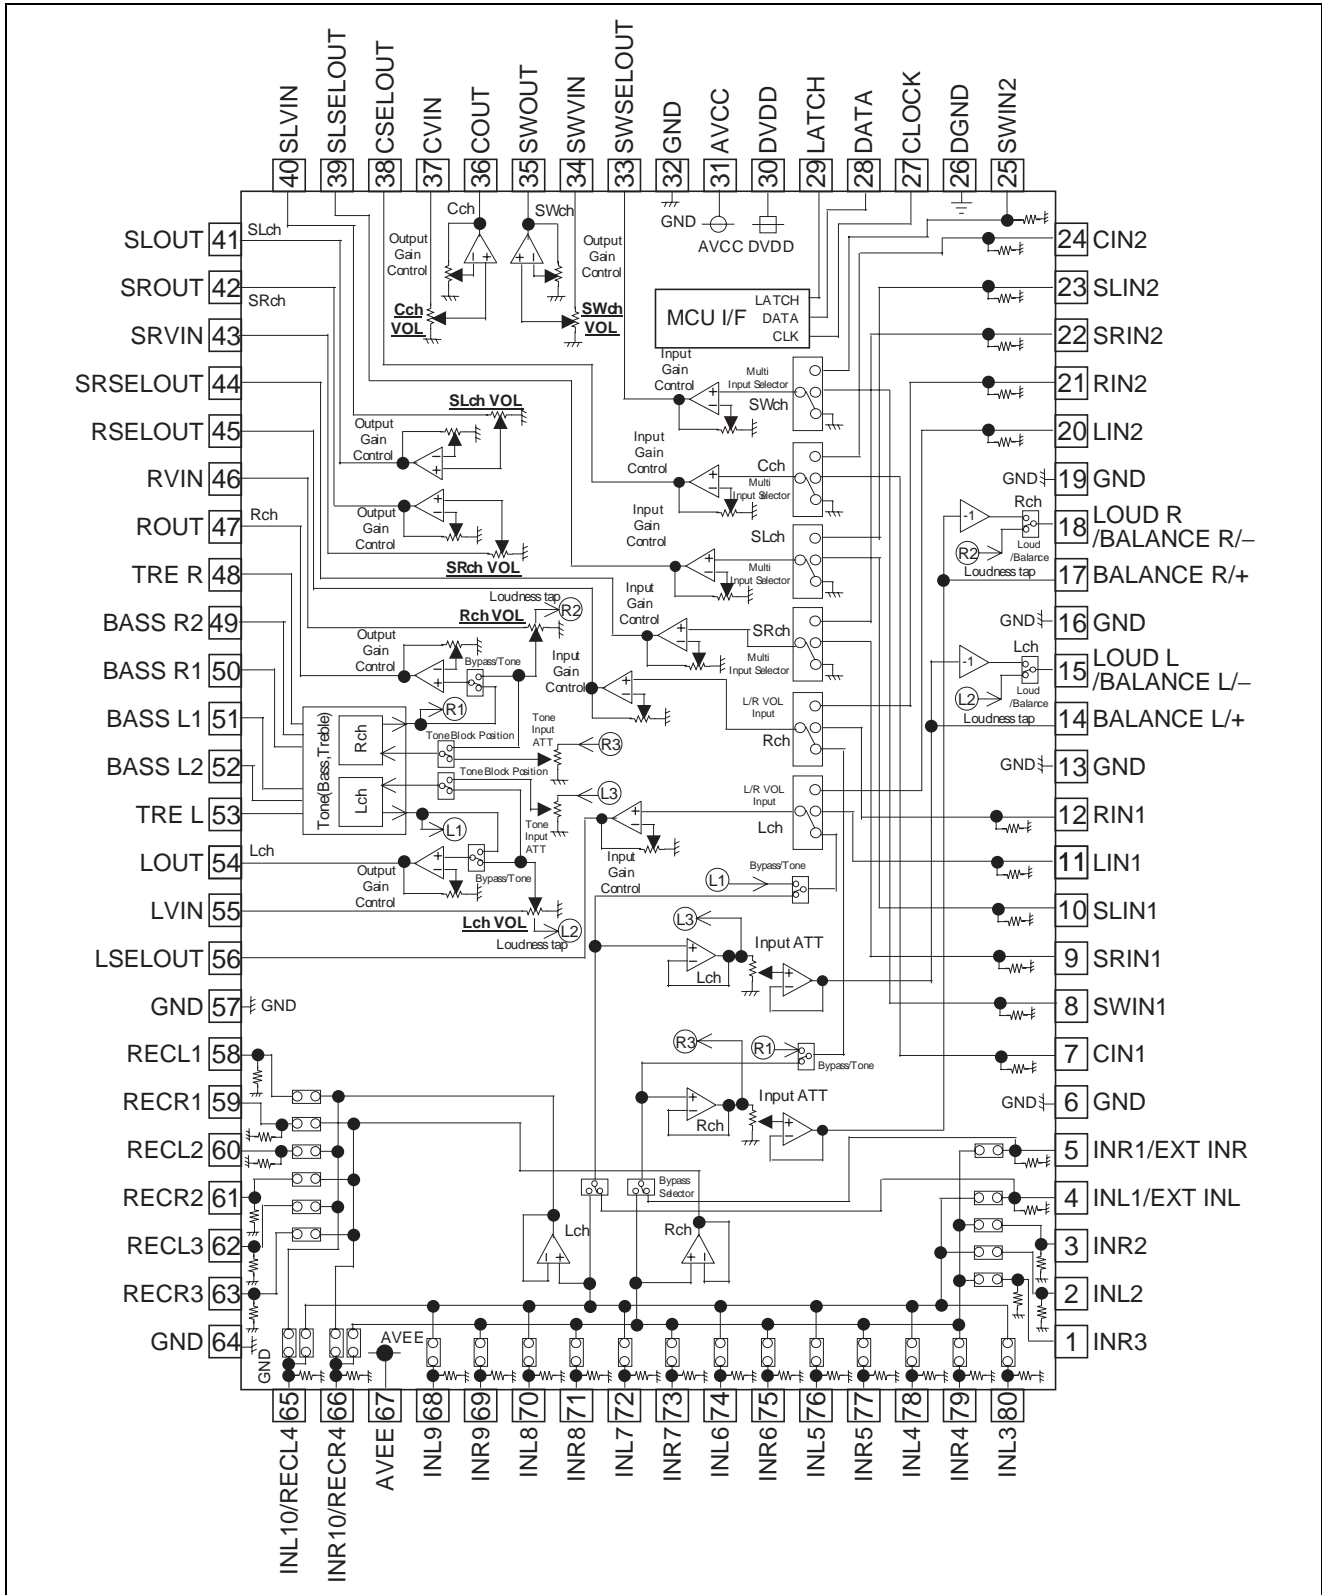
40 SLVIN
39 SLSELOUT
38 CSELOUT
37 CVIN
36 COUT
35 SWOUT
34 SWVIN
33 SWSELOUT
32 GND
31 AVCC
30 DVDD
29 LATCH
28 DATA
27 CLOCK
26 DGND
25 SWIN2

SLOUT 41
SROUT 42
SRVIN 43
SRSELOUT 44
RSELOUT 45
RVIN 46
ROUT 47
TRE R 48
BASS R2 49
BASS R1 50
BASS L1 51
BASS L2 52
TRE L 53
LOUT 54
LVIN 55
LSELOUT 56
GND 57 GND
RECL1 58
RECR1 59
RECL2 60
RECR2 61
RECL3 62
RECR3 63
GND 64 GND

24 CIN2
23 SLIN2
22 SRIN2
21 RIN2
20 LIN2
GND 19 GND
18 LOUD R /BALANCE R/–
17 BALANCE R/+
GND 16 GND
15 LOUD L /BALANCE L/–
14 BALANCE L/+
GND 13 GND
12 RIN1
11 LIN1
10 SLIN1
9 SRIN1
8 SWIN1
7 CIN1
GND 6 GND
5 INR1/EXT INR
4 INL1/EXT INL
3 INR2
2 INL2
1 INR3

65 INL10/RECL4
66 INR10/RECR4
67 AVEE
68 INL9
69 INR9
70 INL8
71 INR8
72 INL7
73 INR7
74 INL6
75 INR6
76 INL5
77 INR5
78 INL4
79 INR4
80 INL3

SLch
SRch
Rch
Lch
Cch
SWch
Output Gain Control
Cch VOL
SWch VOL
GND
AVCC
DVDD
MCU I/F
LATCH
DATA
CLK
Input Gain Control
Multi Input Selector
SWch
Cch
SLch
SRch
SLch VOL
SRch VOL
Rch VOL
Lch VOL
Loudness tap
R2
L2
R1
L1
R3
L3
Bypass/Tone
Tone(Bass,Treble)
Rch
Lch
Tone Block Position
Tone Input ATT
L/R VOL Input
Rch
Lch
-1
Loud /Balance
Input ATT
Bypass Selector
AVEE